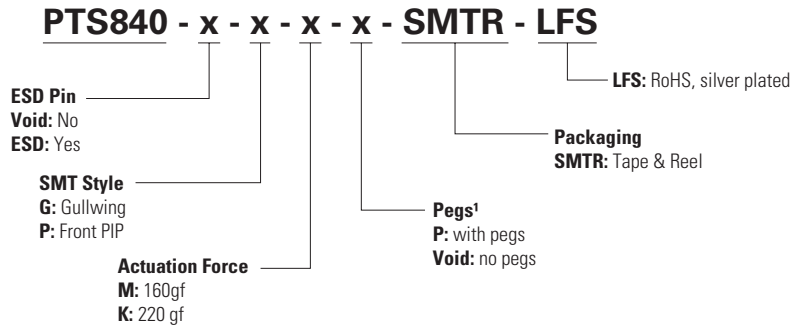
PTS840 - x - x - x - x - SMTR - LFS

LFS: RoHS, silver plated

ESD Pin
Void: No
ESD: Yes

Packaging
SMTR: Tape & Reel

SMT Style
G: Gullwing
P: Front PIP

Pegs¹
P: with pegs
Void: no pegs

Actuation Force
M: 160gf
K: 220 gf